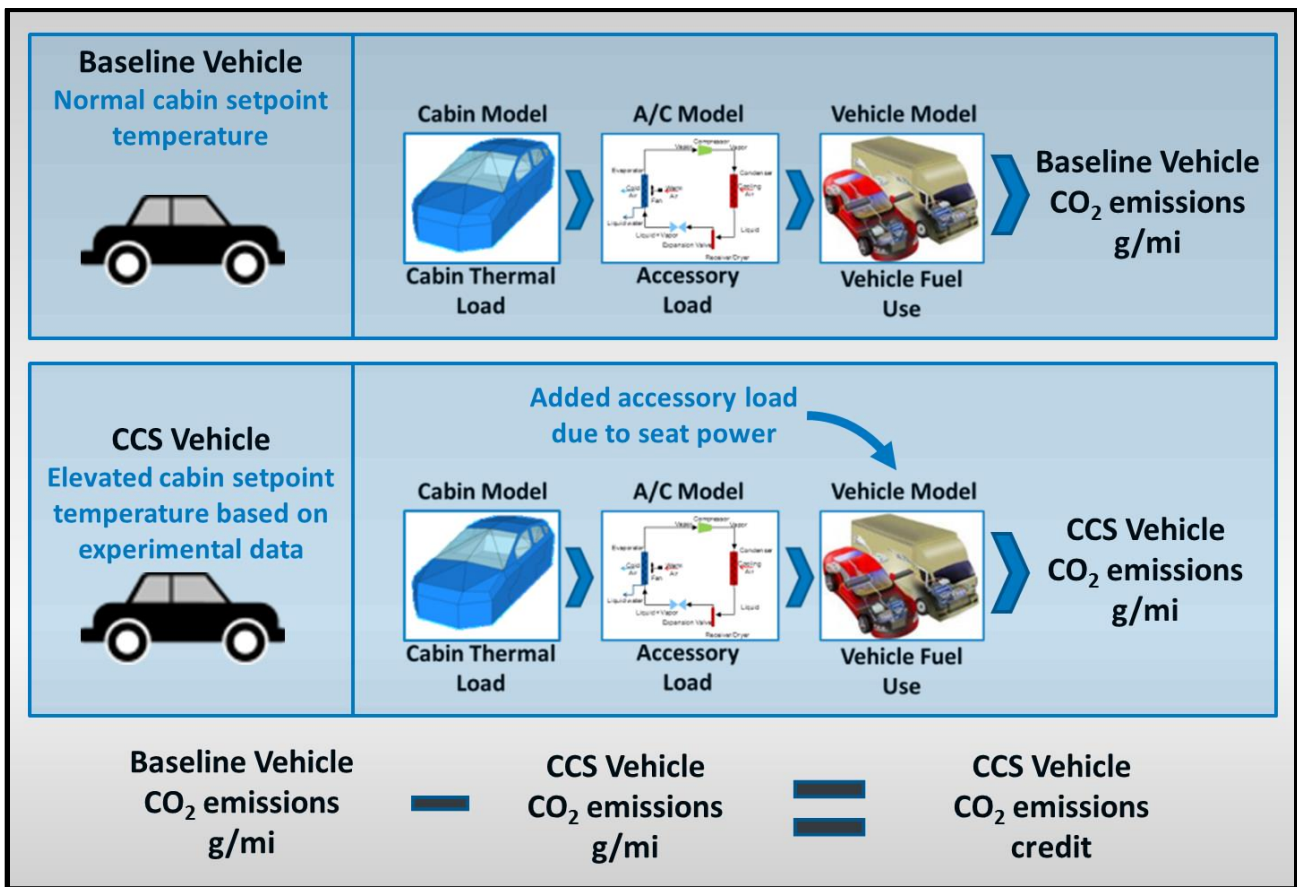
Baseline Vehicle
Normal cabin setpoint temperature

Cabin Model
Cabin Thermal Load

A/C Model
Compressor
Vapor
Evaporator
Cold Air
Warm Air
Fan
Condenser
Cooling Air
Liquid+Vapor
Expansion Valve
Liquid
Receiver/Dryer
Accessory Load

Vehicle Model
Vehicle Fuel Use

Baseline Vehicle $CO_2$ emissions g/mi

CCS Vehicle
Elevated cabin setpoint temperature based on experimental data

Added accessory load due to seat power

Cabin Model
Cabin Thermal Load

A/C Model
Compressor
Vapor
Evaporator
Cold Air
Warm Air
Fan
Condenser
Cooling Air
Liquid+Vapor
Expansion Valve
Liquid
Receiver/Dryer
Accessory Load

Vehicle Model
Vehicle Fuel Use

CCS Vehicle $CO_2$ emissions g/mi

Baseline Vehicle $CO_2$ emissions g/mi − CCS Vehicle $CO_2$ emissions g/mi = CCS Vehicle $CO_2$ emissions credit